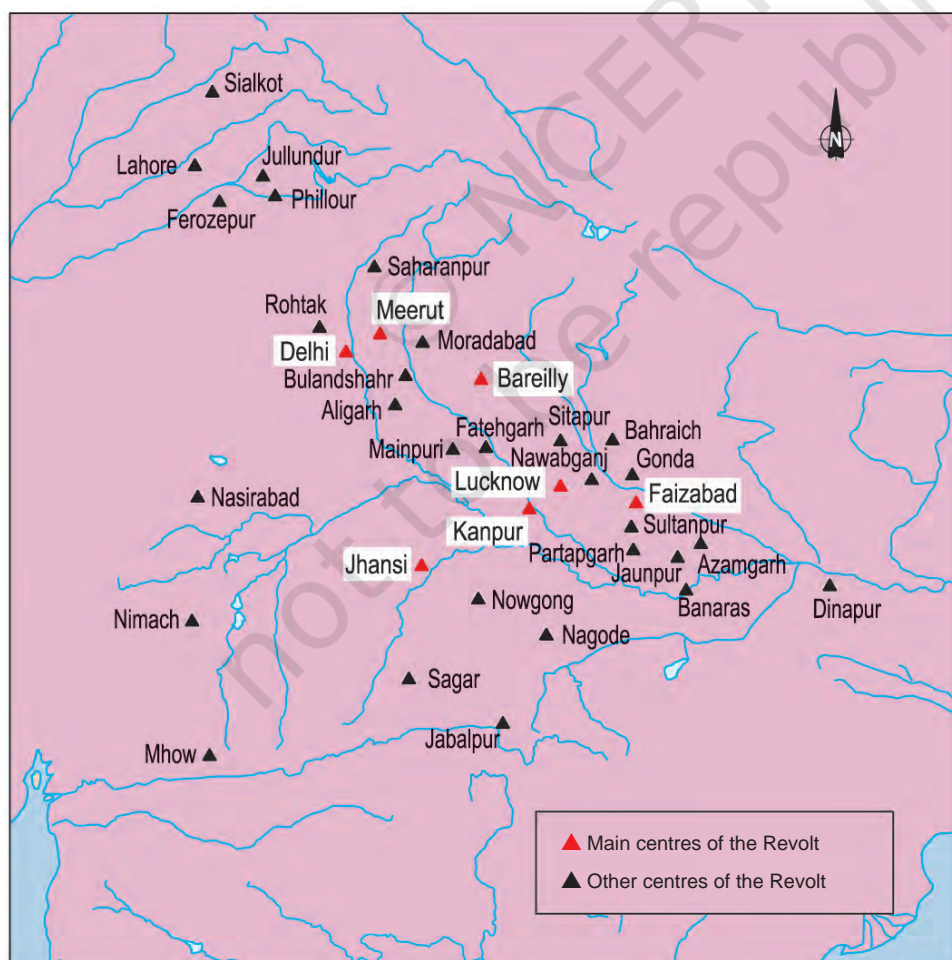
N

Sialkot
Lahore
Jullundur
Phillour
Ferozepur
Saharanpur
Rohtak
Meerut
Delhi
Moradabad
Bulandshahr
Bareilly
Aligarh
Fatehgarh
Sitapur
Bahraich
Mainpuri
Nawabganj
Gonda
Lucknow
Faizabad
Nasirabad
Kanpur
Sultanpur
Partapgarh
Jhansi
Jaunpur
Azamgarh
Nowgong
Banaras
Dinapur
Nimach
Nagode
Sagar
Jabalpur
Mhow

Main centres of the Revolt
Other centres of the Revolt

not to be republished © NCERT